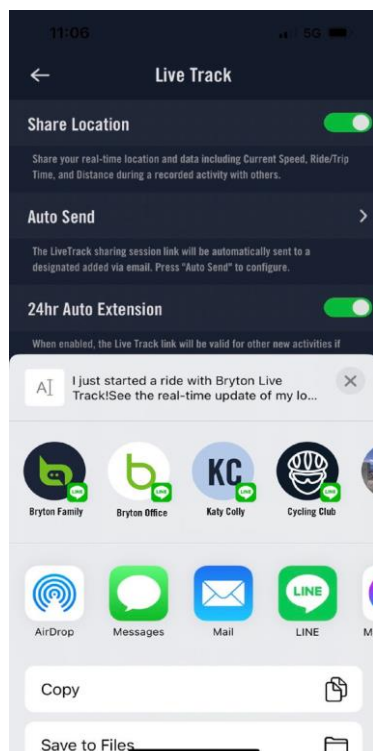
11:06 5G

←

Live Track

Share Location

Share your real-time location and data including Current Speed, Ride/Trip Time, and Distance during a recorded activity with others.

Auto Send

The LiveTrack sharing session link will be automatically sent to a designated added via email. Press "Auto Send" to configure.

24hr Auto Extension

When enabled, the Live Track link will be valid for other new activities if

I just started a ride with Bryton Live Track!See the real-time update of my lo...

LINE
Bryton Family

LINE
Bryton Office

KC
LINE
Katy Colly

LINE
Cycling Club

AirDrop

Messages

Mail

LINE
LINE

M

Copy

Save to Files